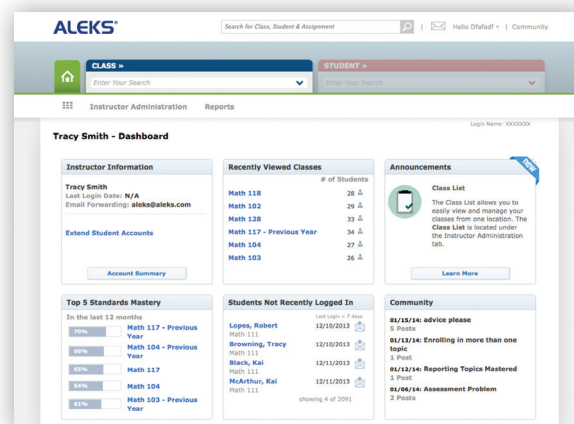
ALEKS®

Search for Class, Student & Assignment

Hello Dfafadf | Community

CLASS »

Enter Your Search

STUDENT »

Enter Your Search

Instructor Administration Reports

Login Name: XXXXXXX

Tracy Smith - Dashboard

Instructor Information

Tracy Smith
Last Login Date: N/A
Email Forwarding: aleks@aleks.com

Extend Student Accounts

Account Summary

Recently Viewed Classes

# of Students

| | |
|---|---|
| Math 118 | 28 |
| Math 102 | 29 |
| Math 128 | 33 |
| Math 117 - Previous Year | 34 |
| Math 104 | 27 |
| Math 103 | 26 |

Announcements

NEW

Class List

The Class List allows you to easily view and manage your classes from one location. The Class List is located under the Instructor Administration tab.

Learn More

Top 5 Standards Mastery

In the last 12 months

| | |
|---|---|
| 70% | Math 117 - Previous Year |
| 66% | Math 104 - Previous Year |
| 65% | Math 117 |
| 64% | Math 104 |
| 61% | Math 103 - Previous Year |

Students Not Recently Logged In

Last Login > 7 days

| | |
|---|---|
| Lopes, Robert Math 111 | 12/10/2013 |
| Browning, Tracy Math 111 | 12/10/2013 |
| Black, Kai Math 111 | 12/11/2013 |
| McArthur, Kai Math 111 | 12/11/2013 |

showing 4 of 2091

Community

01/15/14: advice please
5 Posts

01/13/14: Enrolling in more than one topic
1 Post

01/12/14: Reporting Topics Mastered
1 Post

01/06/14: Assessment Problem
2 Posts